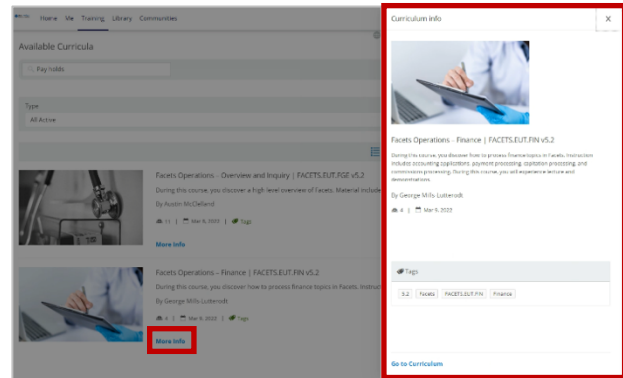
Home Me Training Library Communities

Available Curricula

Pay holds

Type

All Active

Facets Operations – Overview and Inquiry | FACETS.EUT.FGE v5.2

During this course, you discover a high level overview of Facets. Material include

By Austin McClelland

11 | Mar 6, 2023 | Tags

More Info

Facets Operations – Finance | FACETS.EUT.FIN v5.2

During this course, you discover how to process finance topics in Facets. Instruct

By George Mills-Luttenob

4 | Mar 6, 2023 | Tags

More Info

Curriculum Info

X

Facets Operations - Finance | FACETS.EUT.FIN v5.2

During this course, you discover how to process finance topics in Facets. Instruction includes accounting applications, payment processing, capitation processing, and commission processing. During this course, you will experience lecture and demonstrations.

By George Mills-Luttenob

4 | Mar 6, 2023

Tags

5.2 Facets FACETS.EUT.FIN Finance

Go to Curriculum